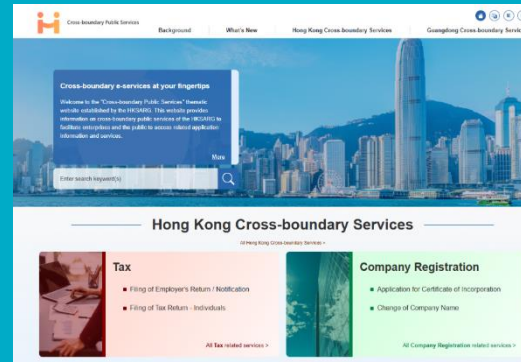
Cross-boundary Public Services

Background | What's New | Hong Kong Cross-boundary Services | Guangdong Cross-boundary Servi

Cross-boundary e-services at your fingertips

Welcome to the "Cross-boundary Public Services" thematic website established by the HKSARG. This website provides information on cross-boundary public services of the HKSARG to facilitate enterprises and the public to access related application information and services.

More

Enter search keyword(s)

Hong Kong Cross-boundary Services

All Hong Kong Cross-boundary Services >

Tax

Filing of Employer's Return / Notification

Filing of Tax Return - Individuals

All Tax related services >

Company Registration

Application for Certificate of Incorporation

Change of Company Name

All Company Registration related services >